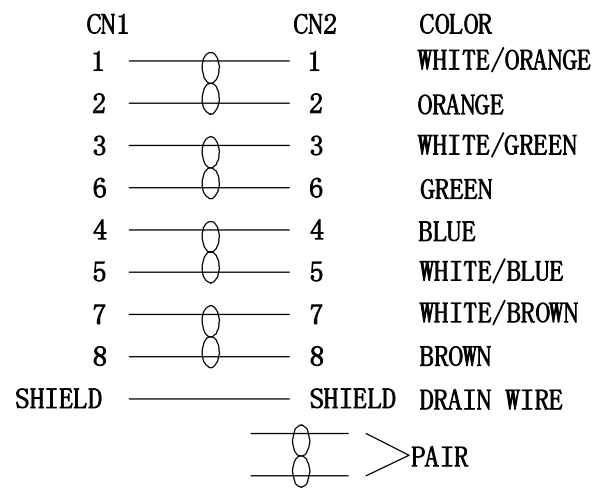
| CN1 | CN2 | COLOR |
|---|---|---|
| 1 | 1 | WHITE/ORANGE |
| 2 | 2 | ORANGE |
| 3 | 3 | WHITE/GREEN |
| 6 | 6 | GREEN |
| 4 | 4 | BLUE |
| 5 | 5 | WHITE/BLUE |
| 7 | 7 | WHITE/BROWN |
| 8 | 8 | BROWN |
| SHIELD | SHIELD | DRAIN WIRE |

PAIR